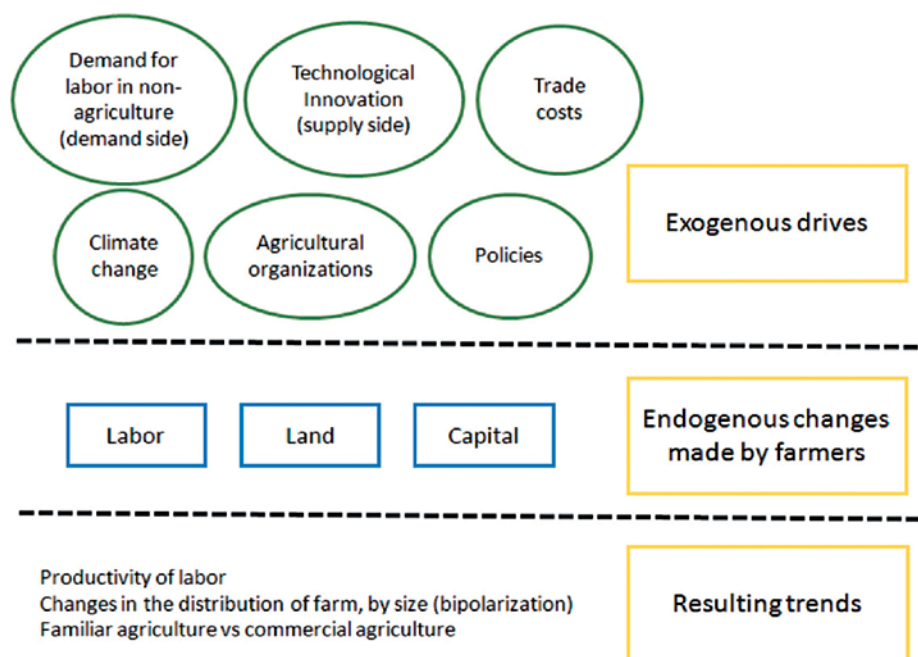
Demand for labor in non-agriculture (demand side)

Technological Innovation (supply side)

Trade costs

Climate change

Agricultural organizations

Policies

Exogenous drives

Labor

Land

Capital

Endogenous changes made by farmers

Productivity of labor
Changes in the distribution of farm, by size (bipolarization)
Familiar agriculture vs commercial agriculture

Resulting trends